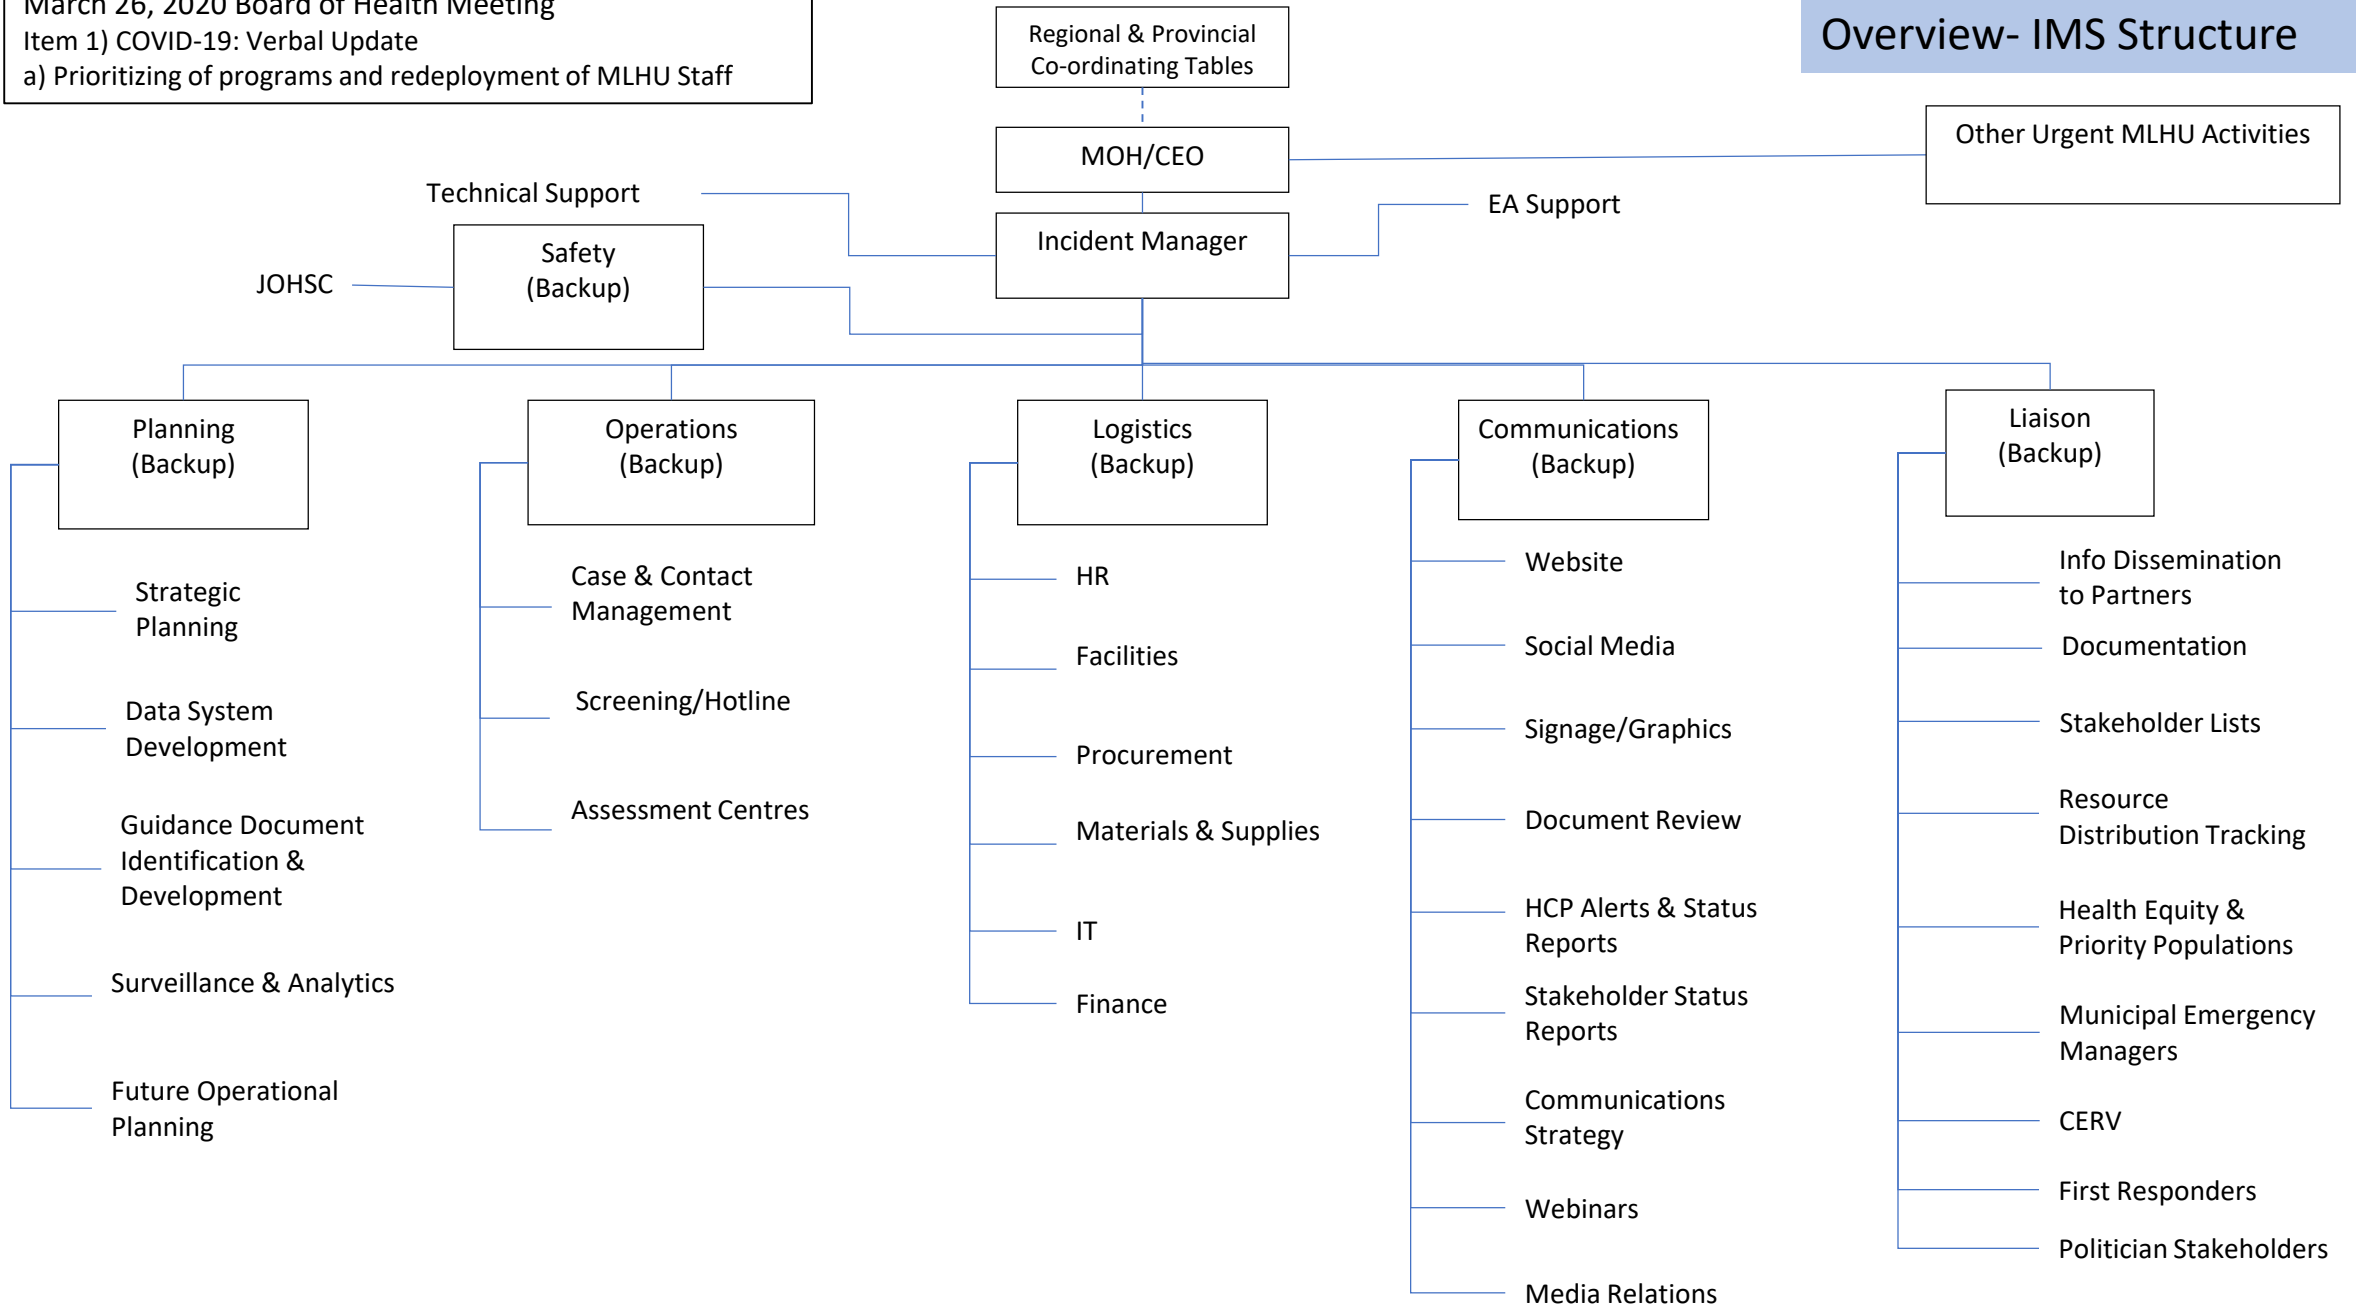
March 26, 2020 Board of Health Meeting
Item 1) COVID-19: Verbal Update
a) Prioritizing of programs and redeployment of MLHU Staff

Regional & Provincial Co-ordinating Tables

Overview- IMS Structure

MOH/CEO

Other Urgent MLHU Activities

Technical Support

Incident Manager

EA Support

JOHSC

Safety (Backup)

Planning (Backup)

Strategic Planning

Data System Development

Guidance Document Identification & Development

Surveillance & Analytics

Future Operational Planning

Operations (Backup)

Case & Contact Management

Screening/Hotline

Assessment Centres

Logistics (Backup)

HR

Facilities

Procurement

Materials & Supplies

IT

Finance

Communications (Backup)

Website

Social Media

Signage/Graphics

Document Review

HCP Alerts & Status Reports

Stakeholder Status Reports

Communications Strategy

Webinars

Media Relations

Liaison (Backup)

Info Dissemination to Partners

Documentation

Stakeholder Lists

Resource Distribution Tracking

Health Equity & Priority Populations

Municipal Emergency Managers

CERV

First Responders

Politician Stakeholders